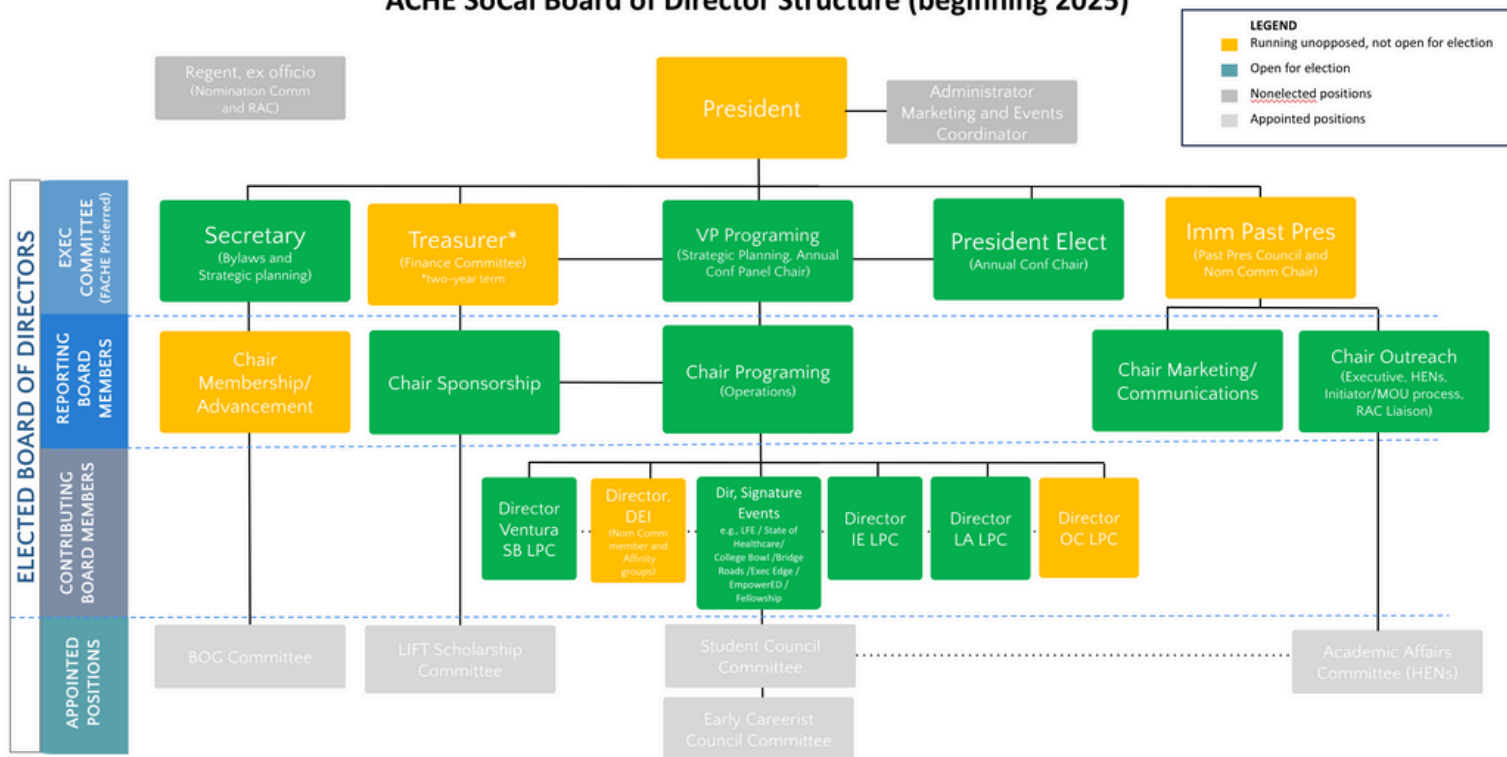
ACHE SoCal Board of Director Structure (beginning 2025)

LEGEND
Running unopposed, not open for election
Open for election
Nonelected positions
Appointed positions

Regent, ex officio (Nomination Comm and RAC)

President

Administrator Marketing and Events Coordinator

ELECTED BOARD OF DIRECTORS

EXEC COMMITTEE (FACHE Preferred)

Secretary (Bylaws and Strategic planning)

Treasurer* (Finance Committee) *two-year term

VP Programing (Strategic Planning, Annual Conf Panel Chair)

President Elect (Annual Conf Chair)

Imm Past Pres (Past Pres Council and Nom Comm Chair)

REPORTING BOARD MEMBERS

Chair Membership/ Advancement

Chair Sponsorship

Chair Programing (Operations)

Chair Marketing/ Communications

Chair Outreach (Executive, HENs, Initiator/MOU process, RAC Liaison)

CONTRIBUTING BOARD MEMBERS

Director Ventura SB LPC

Director, DEI (Nom Comm member and Affinity groups)

Dir, Signature Events e.g., LFE / State of Healthcare/ College Bowl /Bridge Roads /Exec Edge / EmpowerED / Fellowship

Director IE LPC

Director LA LPC

Director OC LPC

APPOINTED POSITIONS

BOG Committee

LIFT Scholarship Committee

Student Council Committee

Early Careerist Council Committee

Academic Affairs Committee (HENs)